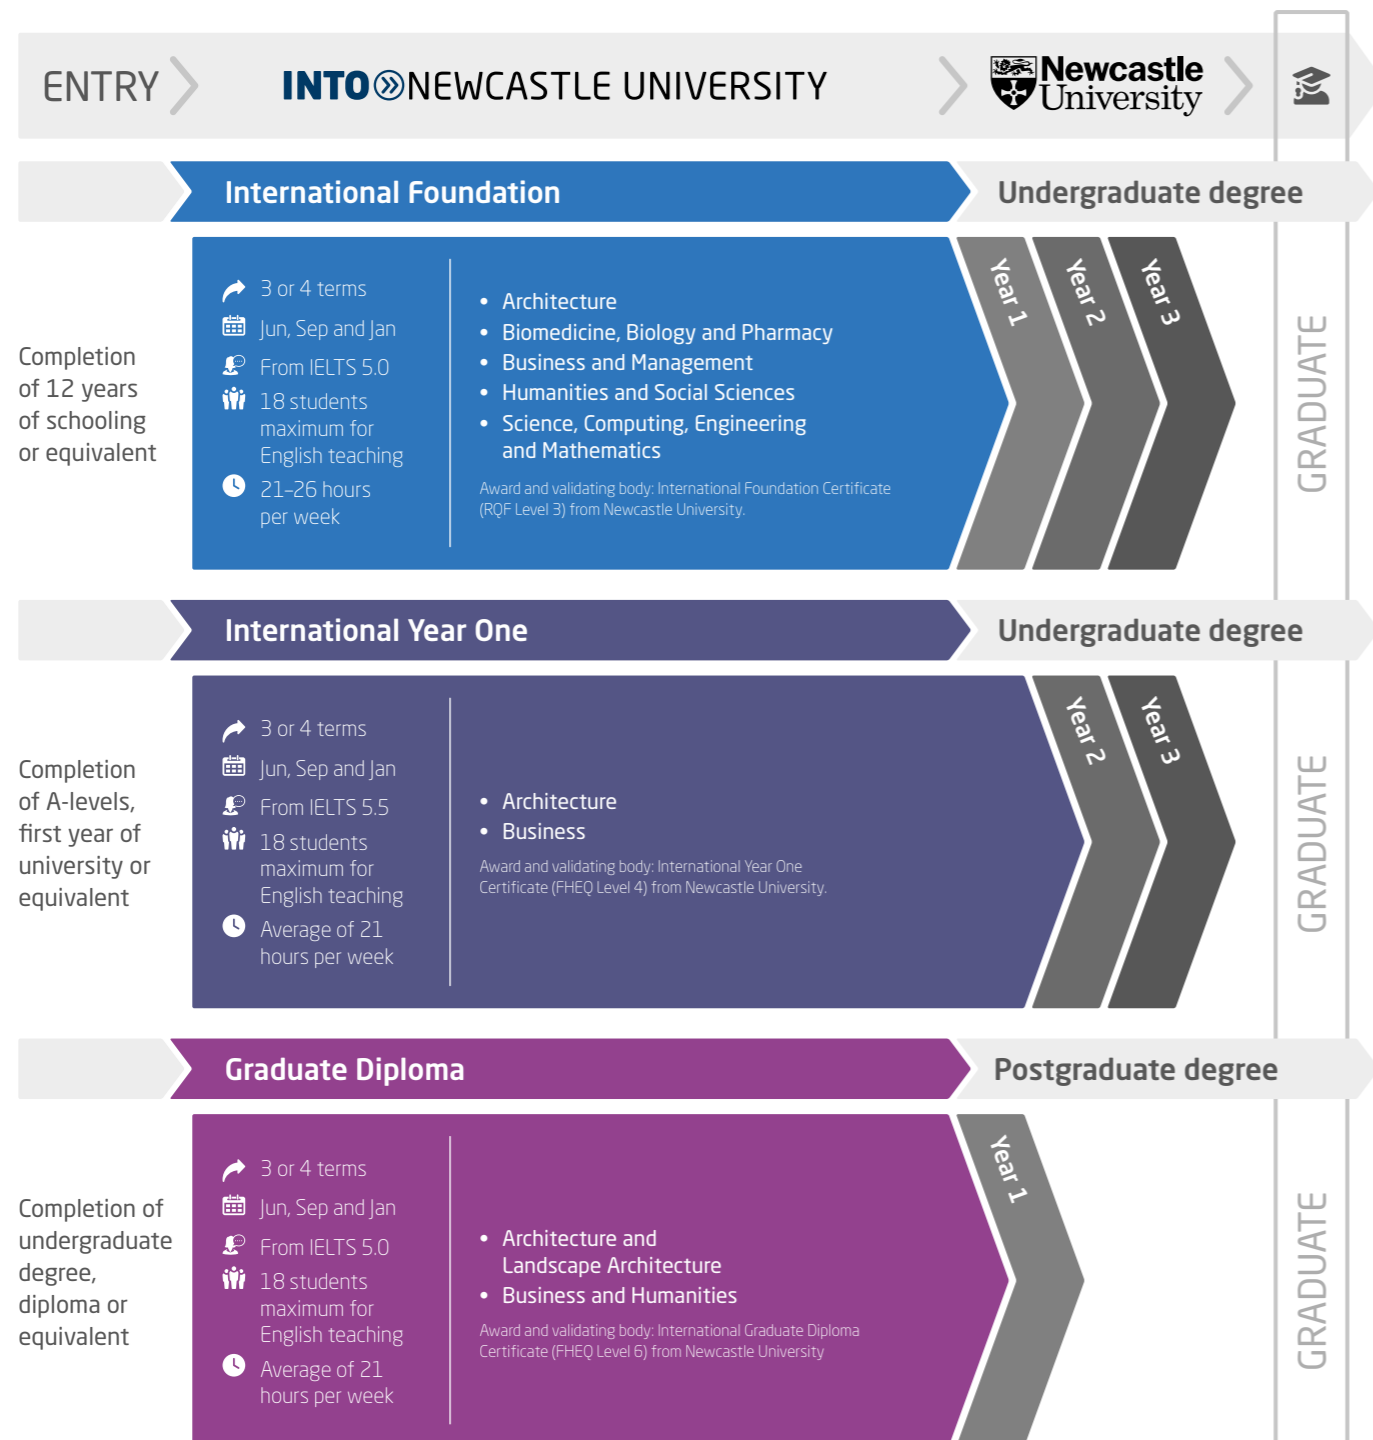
ENTRY

INTO NEWCASTLE UNIVERSITY

Newcastle University

International Foundation

Undergraduate degree

Completion of 12 years of schooling or equivalent

3 or 4 terms
Jun, Sep and Jan
From IELTS 5.0
18 students maximum for English teaching
21–26 hours per week

• Architecture
• Biomedicine, Biology and Pharmacy
• Business and Management
• Humanities and Social Sciences
• Science, Computing, Engineering and Mathematics

Award and validating body: International Foundation Certificate (RQF Level 3) from Newcastle University.

Year 1
Year 2
Year 3

GRADUATE

International Year One

Undergraduate degree

Completion of A-levels, first year of university or equivalent

3 or 4 terms
Jun, Sep and Jan
From IELTS 5.5
18 students maximum for English teaching
Average of 21 hours per week

• Architecture
• Business

Award and validating body: International Year One Certificate (FHEQ Level 4) from Newcastle University.

Year 2
Year 3

GRADUATE

Graduate Diploma

Postgraduate degree

Completion of undergraduate degree, diploma or equivalent

3 or 4 terms
Jun, Sep and Jan
From IELTS 5.0
18 students maximum for English teaching
Average of 21 hours per week

• Architecture and Landscape Architecture
• Business and Humanities

Award and validating body: International Graduate Diploma Certificate (FHEQ Level 6) from Newcastle University

Year 1

GRADUATE